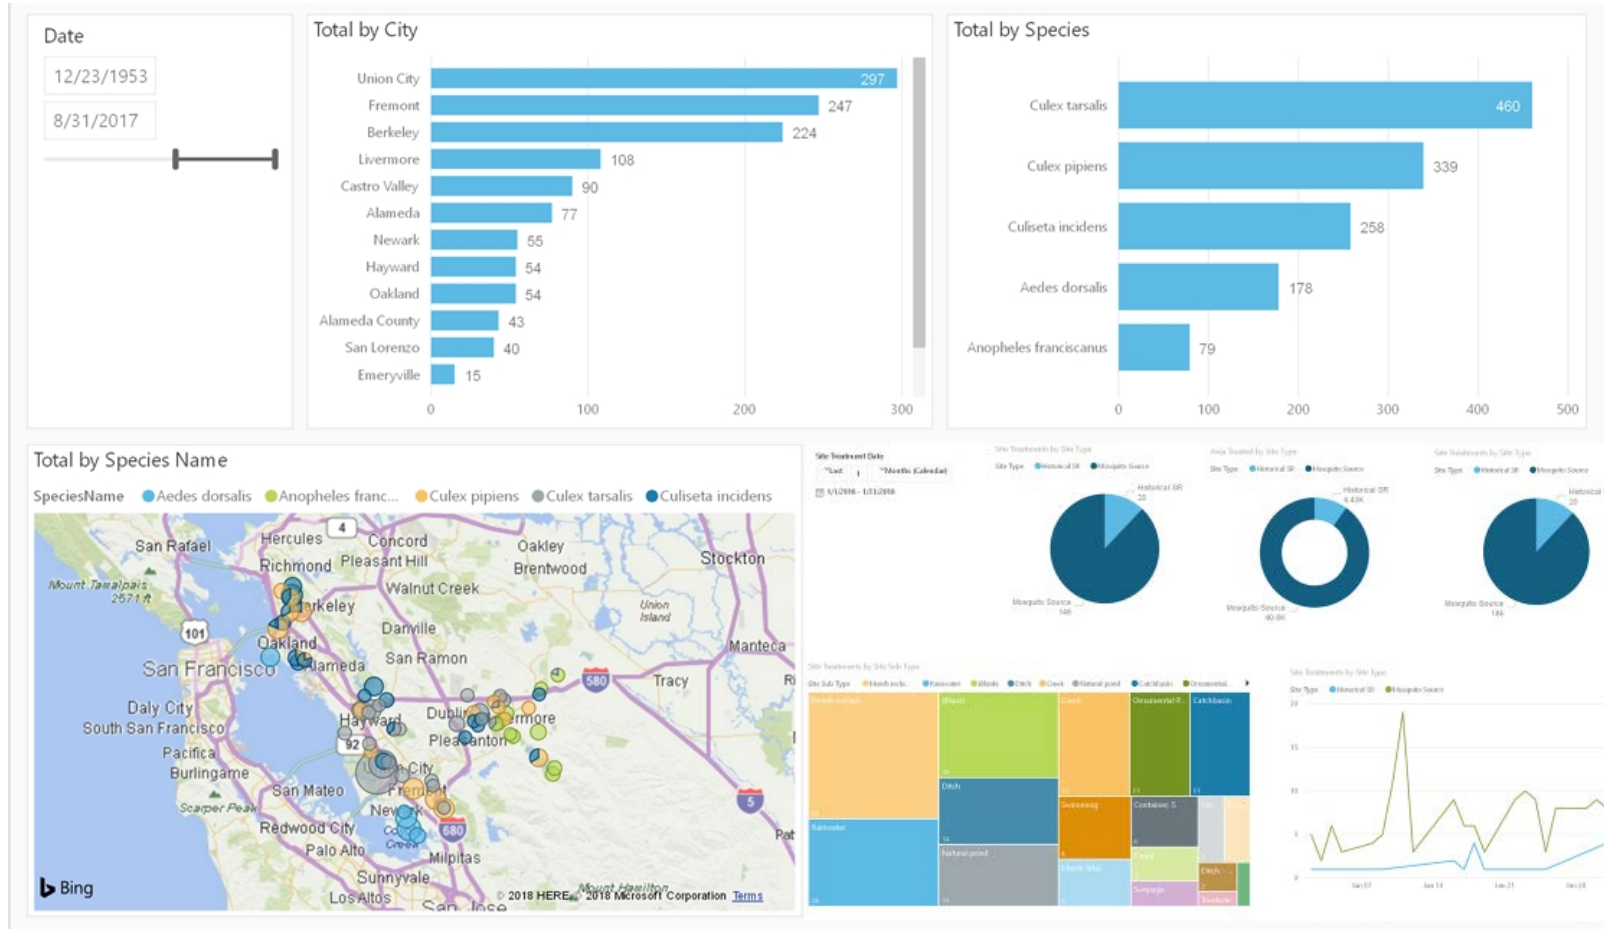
Date

12/23/1953

8/31/2017

Total by City

| City | Total |
|---|---|
| Union City | 297 |
| Fremont | 247 |
| Berkeley | 224 |
| Livermore | 108 |
| Castro Valley | 90 |
| Alameda | 77 |
| Newark | 55 |
| Hayward | 54 |
| Oakland | 54 |
| Alameda County | 43 |
| San Lorenzo | 40 |
| Emeryville | 15 |

0 100 200 300

Total by Species

| Species | Total |
|---|---|
| Culex tarsalis | 460 |
| Culex pipiens | 339 |
| Culiseta incidens | 258 |
| Aedes dorsalis | 178 |
| Anopheles franciscanus | 79 |

0 100 200 300 400 500

Total by Species Name

SpeciesName Aedes dorsalis Anopheles franc... Culex pipiens Culex tarsalis Culiseta incidens

San Rafael Hercules Concord Oakley Richmond Pleasant Hill Brentwood Stockton Mount Tamalpais 2571 ft Walnut Creek Berkeley 4 101 Danville Union Island Oakland San Francisco Alameda San Ramon Manteca 580 Tracy Daly City Hayward Dublin Livermore South San Francisco 92 Pleasanton Pacifica Burlingame Union City San Mateo Fremont Scarper Peak Newark 5 Redwood City 680 Pat Palo Alto Coyote Creek Milpitas Sunnyvale Mount Hamilton Los Altos San Jose

Bing © 2018 HERE, © 2018 Microsoft Corporation Terms

Site Treatment Date

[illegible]

Site Treatments by Site Type

Site Type Historical SR Mosquito Source

Historical SR

Mosquito Source

Area Treated by Site Type

Site Type Historical SR Mosquito Source

Historical SR

Mosquito Source

Site Treatments by Site Type

Site Type Historical SR Mosquito Source

Historical

Mosquito Source

Site Treatments by Site Sub Type

Site Sub Type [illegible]

Ditch

Catchbasin

Natural pond

Site Treatments by Site Type

Site Type Historical SR Mosquito Source